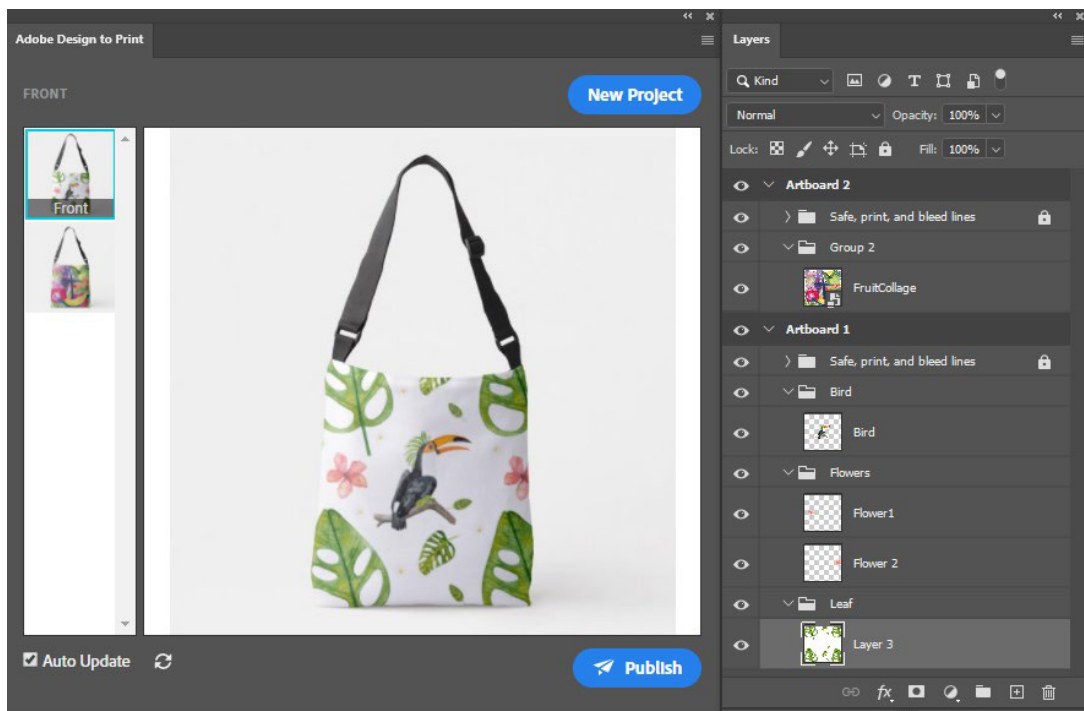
Adobe Design to Print

FRONT

New Project

Front

Auto Update

Publish

Layers

Kind

Normal

Opacity: 100%

Lock:

Fill: 100%

Artboard 2

Safe, print, and bleed lines

Group 2

FruitCollage

Artboard 1

Safe, print, and bleed lines

Bird

Bird

Flowers

Flower1

Flower 2

Leaf

Layer 3

fx